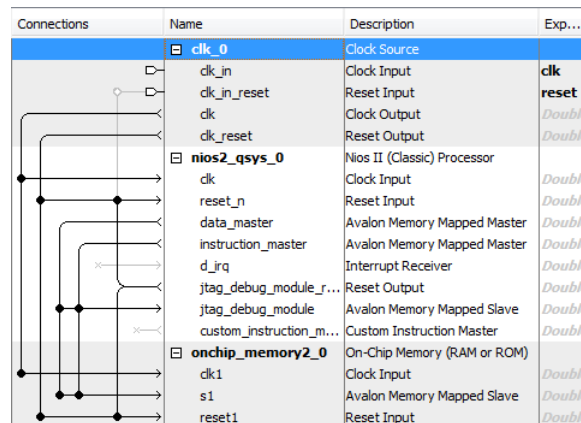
| Connections | Name | Description | Exp... |
|---|---|---|---|
| | ⊟ clk_0 | Clock Source | |
| | clk_in | Clock Input | clk |
| | clk_in_reset | Reset Input | reset |
| | clk | Clock Output | Doubl |
| | clk_reset | Reset Output | Doubl |
| | ⊟ nios2_qsys_0 | Nios II (Classic) Processor | |
| | clk | Clock Input | Doubl |
| | reset_n | Reset Input | Doubl |
| | data_master | Avalon Memory Mapped Master | Doubl |
| | instruction_master | Avalon Memory Mapped Master | Doubl |
| | d_irq | Interrupt Receiver | Doubl |
| | jtag_debug_module_r... | Reset Output | Doubl |
| | jtag_debug_module | Avalon Memory Mapped Slave | Doubl |
| | custom_instruction_m... | Custom Instruction Master | Doubl |
| | ⊟ onchip_memory2_0 | On-Chip Memory (RAM or ROM) | |
| | clk1 | Clock Input | Doubl |
| | s1 | Avalon Memory Mapped Slave | Doubl |
| | reset1 | Reset Input | Doubl |